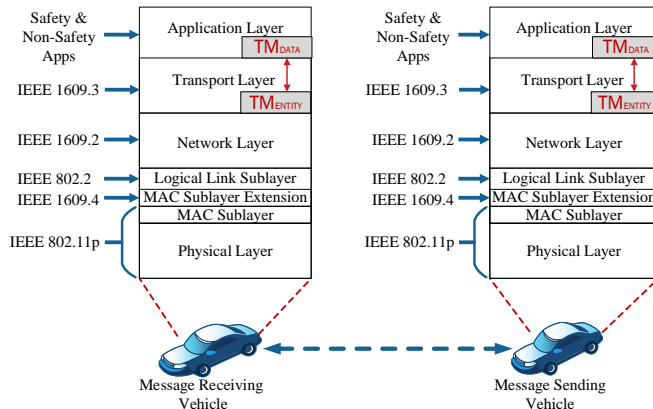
Safety & Non-Safety Apps

Application Layer

$TM_{DATA}$

IEEE 1609.3

Transport Layer

$TM_{ENTITY}$

IEEE 1609.2

Network Layer

IEEE 802.2

Logical Link Sublayer

IEEE 1609.4

MAC Sublayer Extension

MAC Sublayer

IEEE 802.11p

Physical Layer

Safety & Non-Safety Apps

Application Layer

$TM_{DATA}$

IEEE 1609.3

Transport Layer

$TM_{ENTITY}$

IEEE 1609.2

Network Layer

IEEE 802.2

Logical Link Sublayer

IEEE 1609.4

MAC Sublayer Extension

MAC Sublayer

IEEE 802.11p

Physical Layer

Message Receiving Vehicle

Message Sending Vehicle